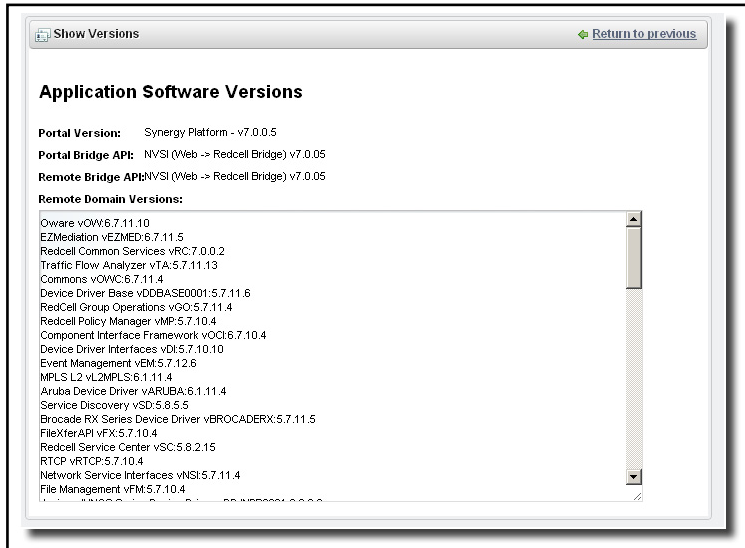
Show Versions

Return to previous

Application Software Versions

Portal Version: Synergy Platform - v7.0.0.5

Portal Bridge API: NVSI (Web -> Redcell Bridge) v7.0.05

Remote Bridge API: NVSI (Web -> Redcell Bridge) v7.0.05

Remote Domain Versions:

Oware vOW:6.7.11.10
EZMediation vEZMED:6.7.11.5
Redcell Common Services vRC:7.0.0.2
Traffic Flow Analyzer vTA:5.7.11.13
Commons vOWC:6.7.11.4
Device Driver Base vDDBASE0001:5.7.11.6
RedCell Group Operations vGO:5.7.11.4
RedCell Policy Manager vMP:5.7.10.4
Component Interface Framework vOCI:6.7.10.4
Device Driver Interfaces vDI:5.7.10.10
Event Management vEM:5.7.12.6
MPLS L2 vL2MPLS:6.1.11.4
Aruba Device Driver vARUBA:6.1.11.4
Service Discovery vSD:5.8.5.5
Brocade RX Series Device Driver vBROCADERX:5.7.11.5
FileXferAPI vFX:5.7.10.4
Redcell Service Center vSC:5.8.2.15
RTCP vRTCP:5.7.10.4
Network Service Interfaces vNSI:5.7.11.4
File Management vFM:5.7.10.4
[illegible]